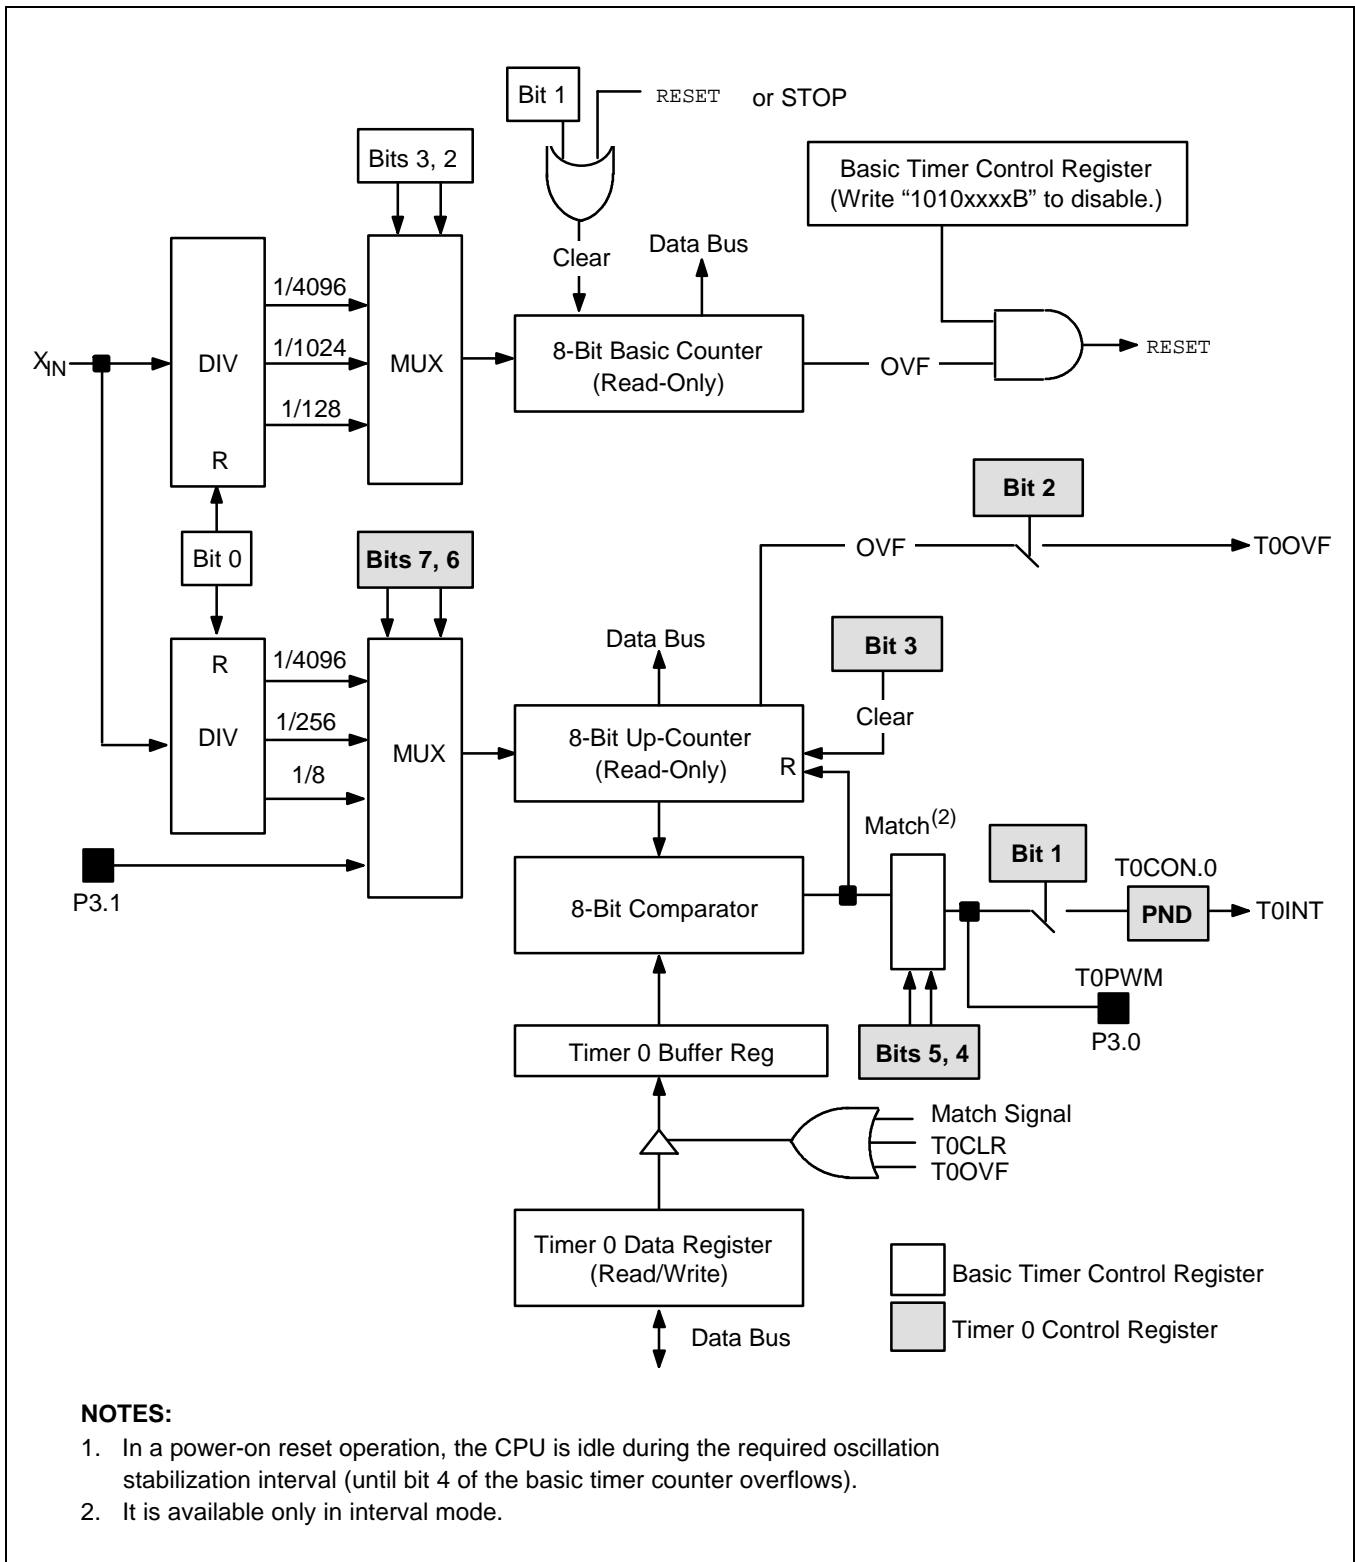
Bit 1

RESET or STOP

Bits 3, 2

Basic Timer Control Register
(Write "1010xxxxB" to disable.)

Data Bus

Clear

1/4096

$X_{IN}$

DIV

1/1024

MUX

8-Bit Basic Counter
(Read-Only)

OVF

RESET

1/128

R

Bit 2

Bit 0

Bits 7, 6

OVF

T0OVF

Data Bus

Bit 3

R

1/4096

Clear

DIV

1/256

MUX

8-Bit Up-Counter
(Read-Only)

R

1/8

Match$^{(2)}$

Bit 1

T0CON.0

P3.1

8-Bit Comparator

PND

T0INT

T0PWM

P3.0

Timer 0 Buffer Reg

Bits 5, 4

Match Signal
T0CLR
T0OVF

Timer 0 Data Register
(Read/Write)

Basic Timer Control Register

Timer 0 Control Register

Data Bus

NOTES:
1. In a power-on reset operation, the CPU is idle during the required oscillation stabilization interval (until bit 4 of the basic timer counter overflows).
2. It is available only in interval mode.